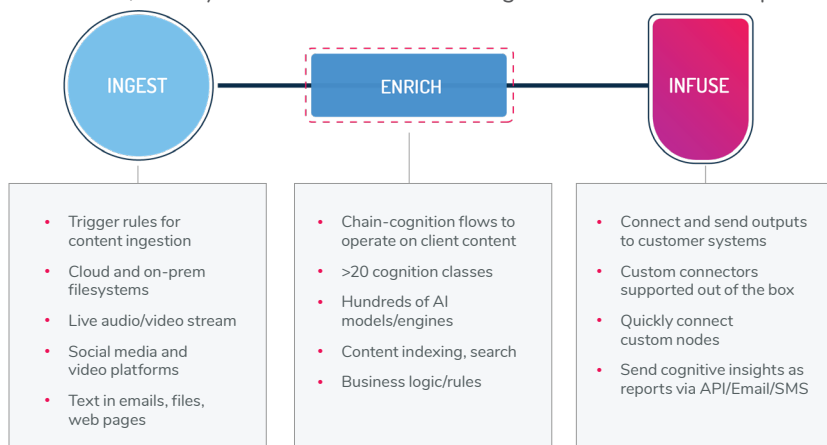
INGEST

ENRICH

INFUSE

- Trigger rules for content ingestion
- Cloud and on-prem filesystems
- Live audio/video stream
- Social media and video platforms
- Text in emails, files, web pages

- Chain-cognition flows to operate on client content
- >20 cognition classes
- Hundreds of AI models/engines
- Content indexing, search
- Business logic/rules

- Connect and send outputs to customer systems
- Custom connectors supported out of the box
- Quickly connect custom nodes
- Send cognitive insights as reports via API/Email/SMS